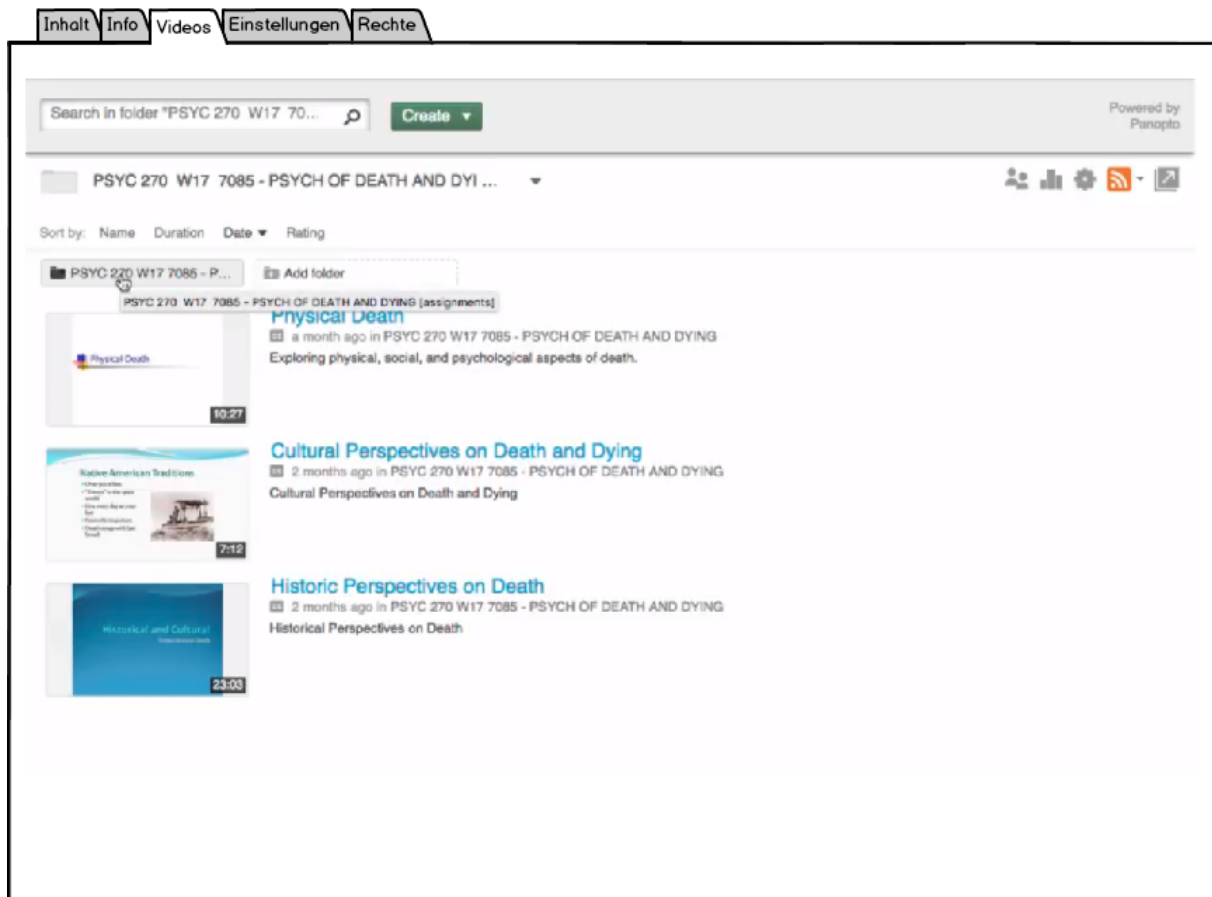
Inhalt Info Videos Einstellungen Rechte

Search in folder "PSYC 270 W17 70...

Create ▾

Powered by Panopto

PSYC 270 W17 7085 - PSYCH OF DEATH AND DYI ...

Sort by: Name Duration Date ▾ Rating

PSYC 270 W17 7085 - P...

Add folder

PSYC 270 W17 7085 - PSYCH OF DEATH AND DYING [assignments]

Physical Death
Physical Death
10:27
a month ago in PSYC 270 W17 7085 - PSYCH OF DEATH AND DYING
Exploring physical, social, and psychological aspects of death.

Cultural Perspectives on Death and Dying
Native American Traditions
7:12
2 months ago in PSYC 270 W17 7085 - PSYCH OF DEATH AND DYING
Cultural Perspectives on Death and Dying

Historic Perspectives on Death
Historical and Cultural
23:03
2 months ago in PSYC 270 W17 7085 - PSYCH OF DEATH AND DYING
Historical Perspectives on Death